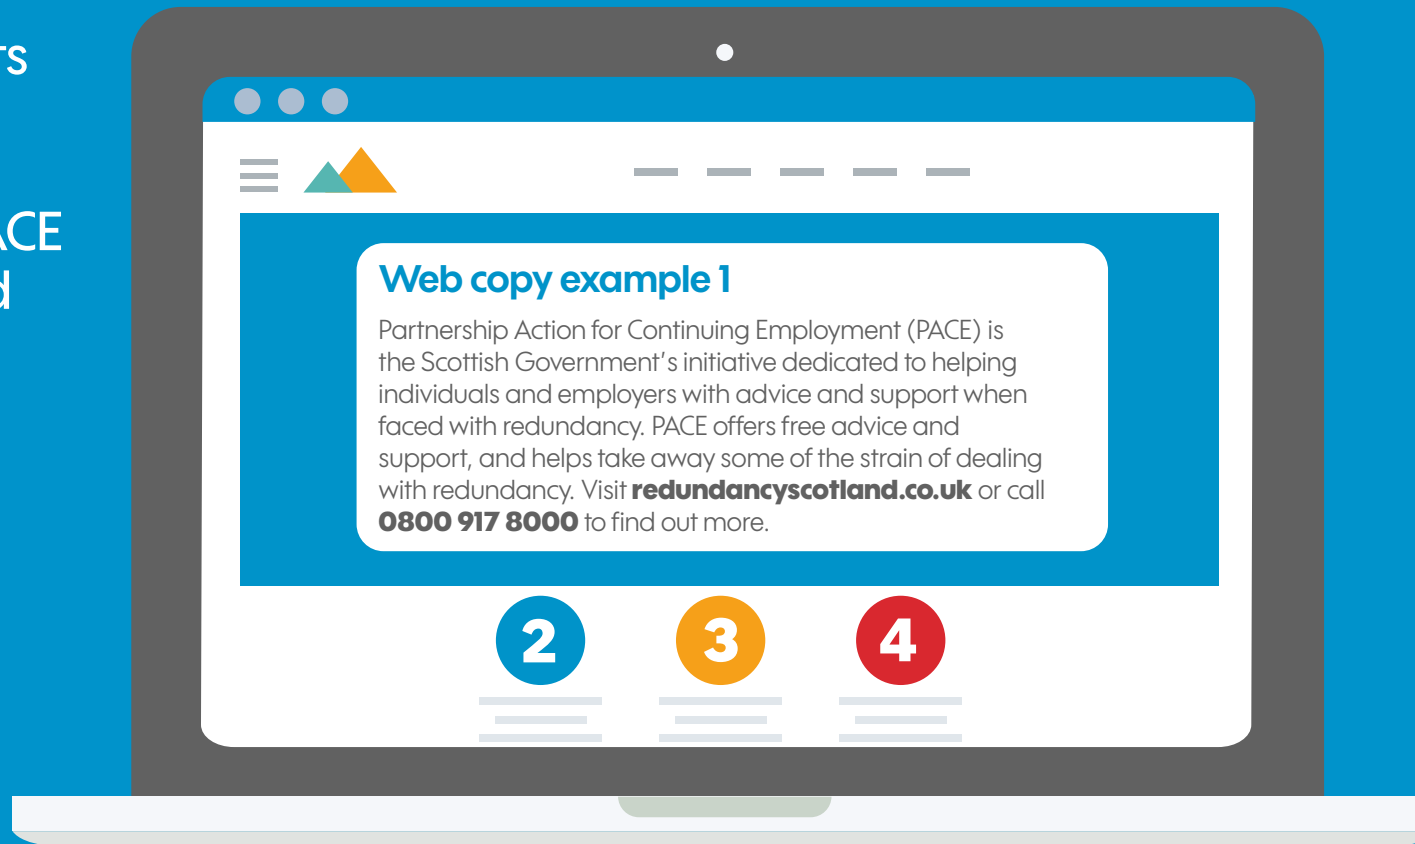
ts

ACE
d

Web copy example 1

Partnership Action for Continuing Employment (PACE) is the Scottish Government's initiative dedicated to helping individuals and employers with advice and support when faced with redundancy. PACE offers free advice and support, and helps take away some of the strain of dealing with redundancy. Visit **redundancyscotland.co.uk** or call **0800 917 8000** to find out more.

2

3

4